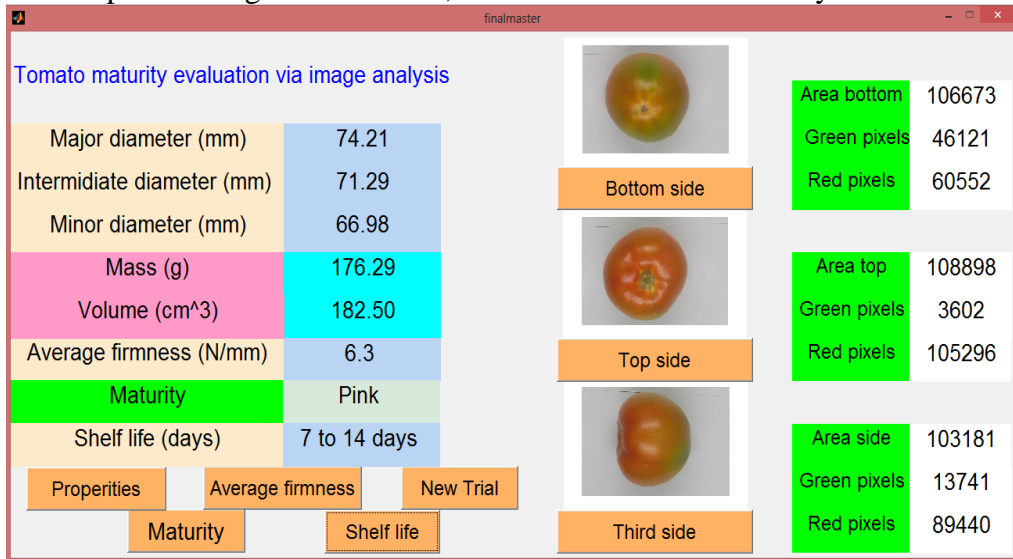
finalmaster

Tomato maturity evaluation via image analysis

| Major diameter (mm) | 74.21 |
|---|---|
| Intermidiate diameter (mm) | 71.29 |
| Minor diameter (mm) | 66.98 |
| Mass (g) | 176.29 |
| Volume (cm^3) | 182.50 |
| Average firmness (N/mm) | 6.3 |
| Maturity | Pink |
| Shelf life (days) | 7 to 14 days |

Properities

Average firmness

New Trial

Maturity

Shelf life

Bottom side

Top side

Third side

| Area bottom | 106673 |
|---|---|
| Green pixels | 46121 |
| Red pixels | 60552 |

| Area top | 108898 |
|---|---|
| Green pixels | 3602 |
| Red pixels | 105296 |

| Area side | 103181 |
|---|---|
| Green pixels | 13741 |
| Red pixels | 89440 |